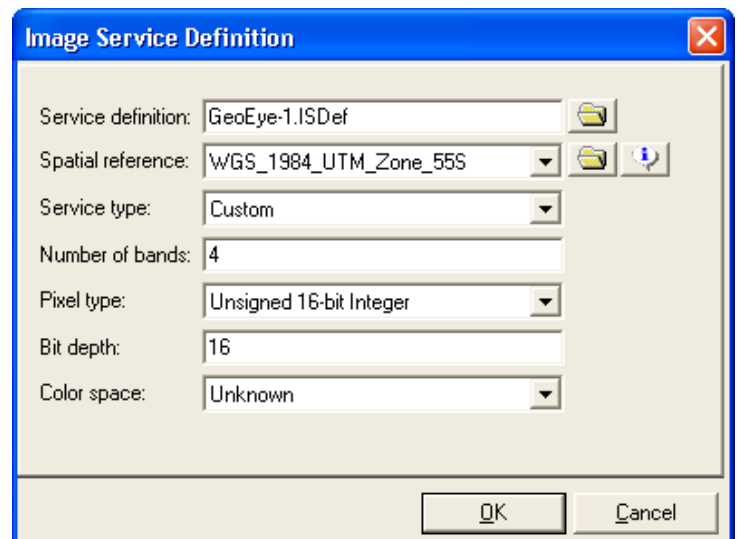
Image Service Definition

Service definition: GeoEye-1.ISDef

Spatial reference: WGS_1984_UTM_Zone_55S

Service type: Custom

Number of bands: 4

Pixel type: Unsigned 16-bit Integer

Bit depth: 16

Color space: Unknown

OK

Cancel